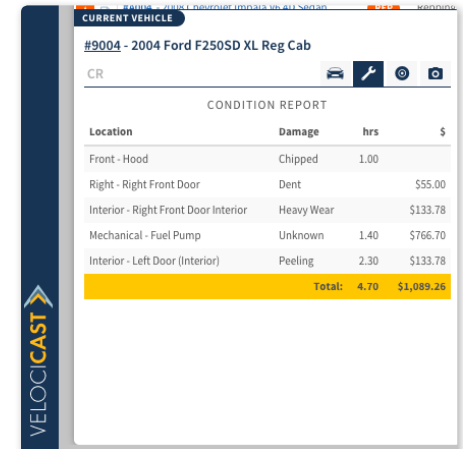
CURRENT VEHICLE

#9004 - 2004 Ford F250SD XL Reg Cab

CR

CONDITION REPORT

| Location | Damage | hrs | $ |
|---|---|---|---|
| Front - Hood | Chipped | 1.00 | |
| Right - Right Front Door | Dent | | $55.00 |
| Interior - Right Front Door Interior | Heavy Wear | | $133.78 |
| Mechanical - Fuel Pump | Unknown | 1.40 | $766.70 |
| Interior - Left Door (Interior) | Peeling | 2.30 | $133.78 |
| | Total: | 4.70 | $1,089.26 |

VELOCICAST